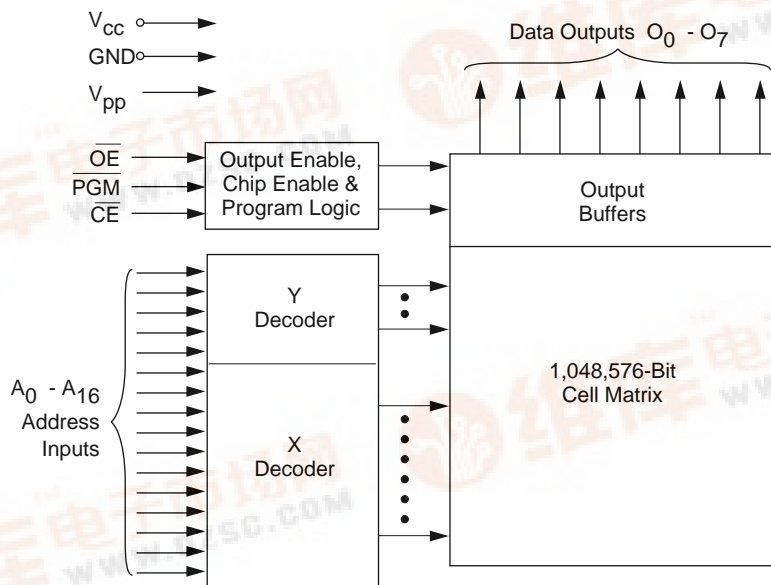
$V_{cc}$
GND
$V_{pp}$
Data Outputs $O_0$ - $O_7$
$\overline{OE}$
$\overline{PGM}$
$\overline{CE}$
Output Enable, Chip Enable & Program Logic
Output Buffers
Y Decoder
1,048,576-Bit Cell Matrix
$A_0$ - $A_{16}$ Address Inputs
X Decoder